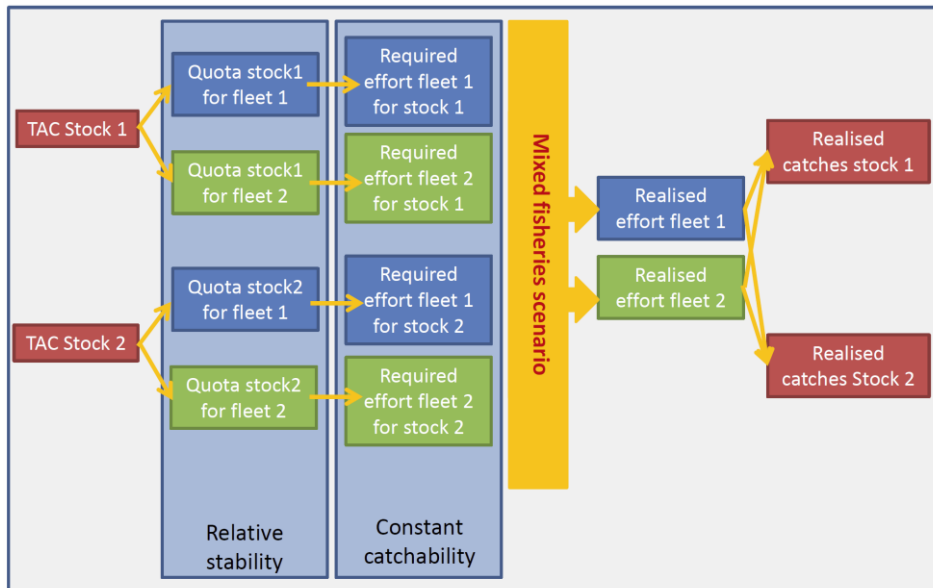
TAC Stock 1

TAC Stock 2

Quota stock1 for fleet 1

Quota stock1 for fleet 2

Quota stock2 for fleet 1

Quota stock2 for fleet 2

Relative stability

Required effort fleet 1 for stock 1

Required effort fleet 2 for stock 1

Required effort fleet 1 for stock 2

Required effort fleet 2 for stock 2

Constant catchability

Mixed fisheries scenario

Realised effort fleet 1

Realised effort fleet 2

Realised catches stock 1

Realised catches Stock 2